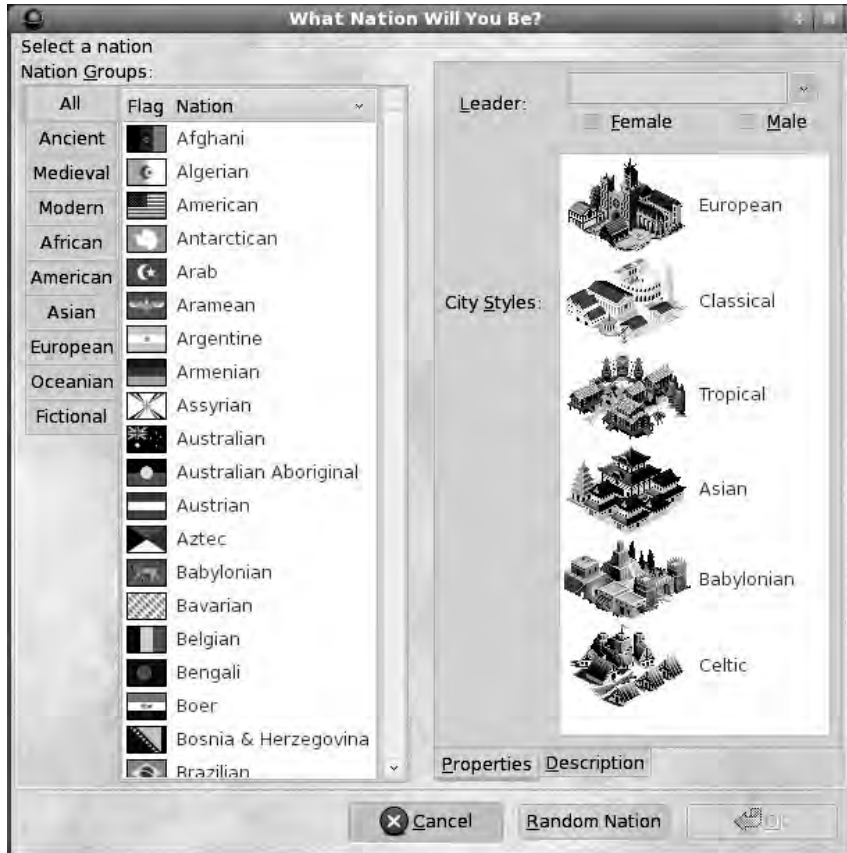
What Nation Will You Be?

Select a nation
Nation Groups:

All
Ancient
Medieval
Modern
African
American
Asian
European
Oceanian
Fictional

| Flag | Nation |
|---|---|
| | Afghani |
| | Algerian |
| | American |
| | Antarctican |
| | Arab |
| | Aramean |
| | Argentine |
| | Armenian |
| | Assyrian |
| | Australian |
| | Australian Aboriginal |
| | Austrian |
| | Aztec |
| | Babylonian |
| | Bavarian |
| | Belgian |
| | Bengali |
| | Boer |
| | Bosnia & Herzegovina |
| | Brazilian |

Leader:
Female
Male

City Styles:
European
Classical
Tropical
Asian
Babylonian
Celtic

Properties
Description

Cancel
Random Nation
Ok